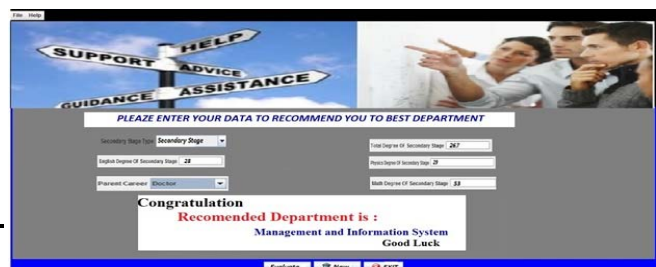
File Help

SUPPORT HELP ADVICE GUIDANCE ASSISTANCE

PLEAZE ENTER YOUR DATA TO RECOMMEND YOU TO BEST DEPARTMENT

Secondary Stage Type Secondary Stage

Total Degree Of Secondary Stage 267

English Degree Of Secondary Stage 28

Physics Degree Of Secondary Stage 31

Parent Career Doctor

Math Degree Of Secondary Stage 33

Congratulation

Recomended Department is :

Management and Information System

Good Luck

Evaluate New EXIT